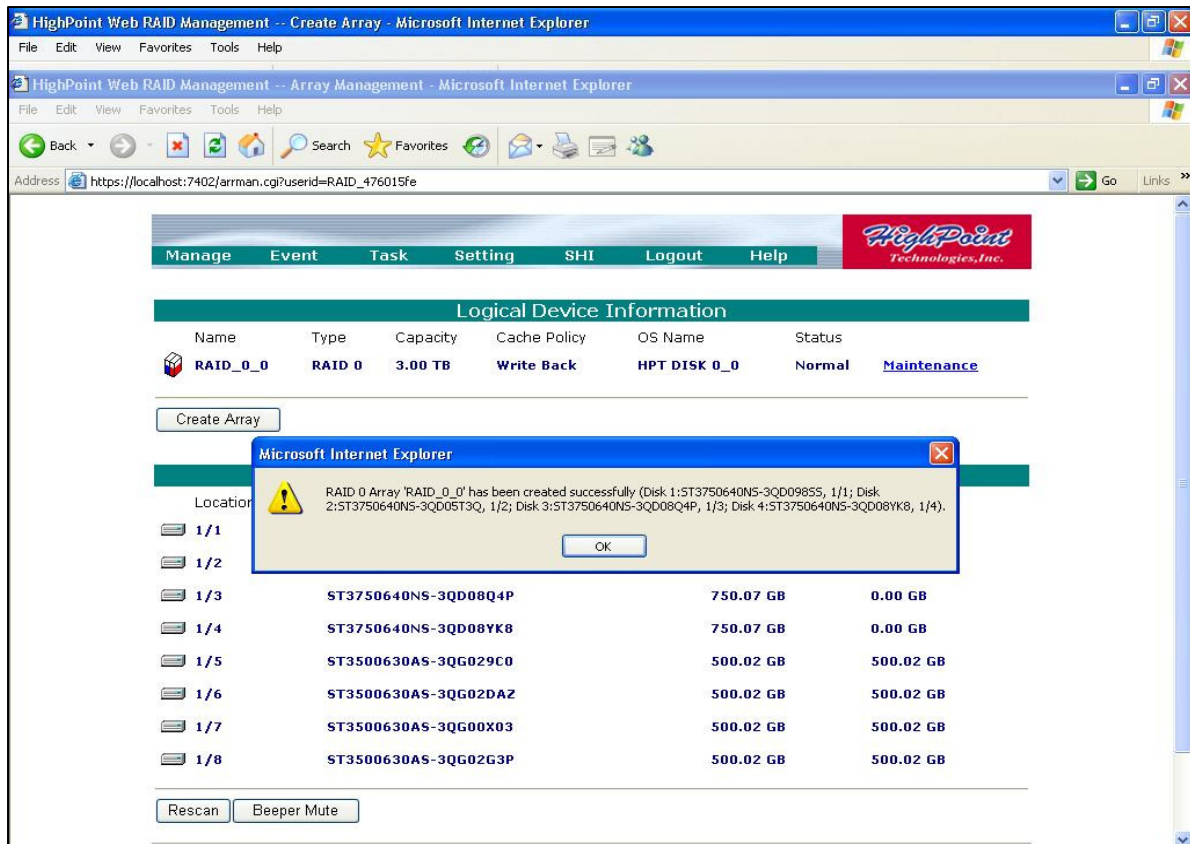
HighPoint Web RAID Management -- Create Array - Microsoft Internet Explorer

File Edit View Favorites Tools Help

HighPoint Web RAID Management -- Array Management - Microsoft Internet Explorer

File Edit View Favorites Tools Help

Back Search Favorites

Address https://localhost:7402/arrman.cgi?userid=RAID_476015fe

Go Links

Manage Event Task Setting SHI Logout Help

HighPoint Technologies,Inc.

Logical Device Information

| Name | Type | Capacity | Cache Policy | OS Name | Status | |
|---|---|---|---|---|---|---|
| RAID_0_0 | RAID 0 | 3.00 TB | Write Back | HPT DISK 0_0 | Normal | Maintenance |

Create Array

Microsoft Internet Explorer

RAID 0 Array 'RAID_0_0' has been created successfully (Disk 1:ST3750640NS-3QD098SS, 1/1; Disk 2:ST3750640NS-3QD05T3Q, 1/2; Disk 3:ST3750640NS-3QD08Q4P, 1/3; Disk 4:ST3750640NS-3QD08YK8, 1/4).

OK

Locatior

| | | | |
|---|---|---|---|
| 1/1 | | | |
| 1/2 | | | |
| 1/3 | ST3750640NS-3QD08Q4P | 750.07 GB | 0.00 GB |
| 1/4 | ST3750640NS-3QD08YK8 | 750.07 GB | 0.00 GB |
| 1/5 | ST3500630AS-3QG029C0 | 500.02 GB | 500.02 GB |
| 1/6 | ST3500630AS-3QG02DAZ | 500.02 GB | 500.02 GB |
| 1/7 | ST3500630AS-3QG00X03 | 500.02 GB | 500.02 GB |
| 1/8 | ST3500630AS-3QG02G3P | 500.02 GB | 500.02 GB |

Rescan Beeper Mute